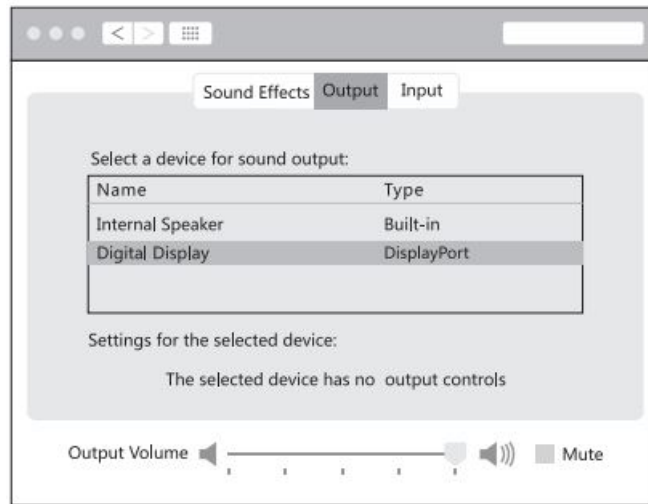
Sound Effects Output Input

Select a device for sound output:

| Name | Type |
|---|---|
| Internal Speaker | Built-in |
| Digital Display | DisplayPort |

Settings for the selected device:

The selected device has no output controls

Output Volume

Mute